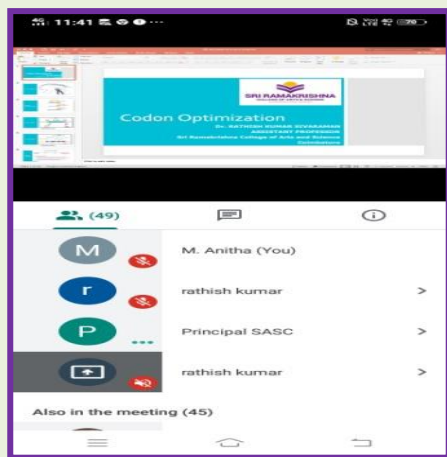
11:41

SRI RAMAKRISHNA

Codon Optimization

Dr. RATHISH KUMAR SIVARAMAN
ASSISTANT PROFESSOR
Sri Ramakrishna College of Arts and Science
Coimbatore

(49)

M
M. Anitha (You)

r
rathish kumar
>

P
Principal SASC
>

rathish kumar
>

Also in the meeting (45)